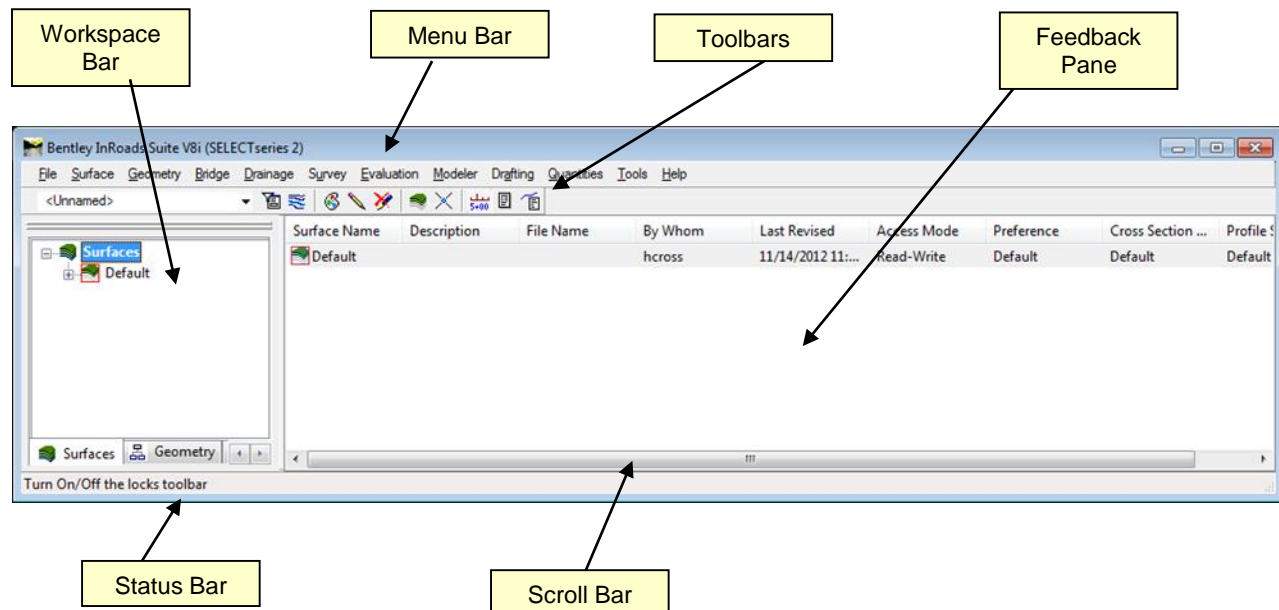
Workspace Bar

Menu Bar

Toolbars

Feedback Pane

Bentley InRoads Suite V8i (SELECTseries 2)

File Surface Geometry Bridge Drainage Survey Evaluation Modeler Drafting Quantities Tools Help

<Unnamed>

Surfaces
Default

| Surface Name | Description | File Name | By Whom | Last Revised | Access Mode | Preference | Cross Section ... | Profile S |
|---|---|---|---|---|---|---|---|---|
| Default | | | hcross | 11/14/2012 11:... | Read-Write | Default | Default | Default |

Surfaces Geometry

Turn On/Off the locks toolbar

Status Bar

Scroll Bar